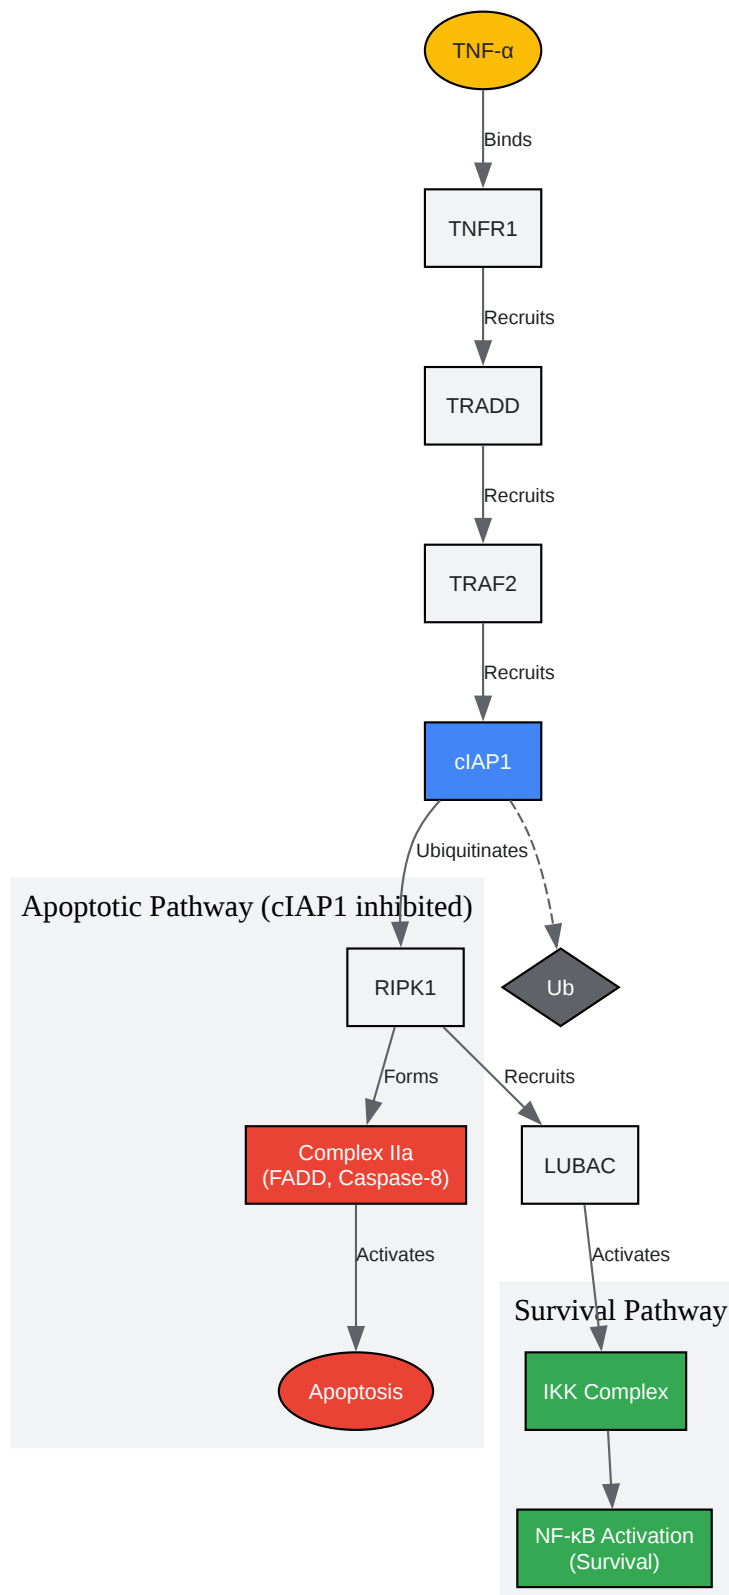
TNF-α

Binds

TNFR1

Recruits

TRADD

Recruits

TRAF2

Recruits

cIAP1

Ubiquitinates

Apoptotic Pathway (cIAP1 inhibited)

RIPK1

Ub

Forms

Recruits

Complex IIa
(FADD, Caspase-8)

LUBAC

Activates

Activates

Survival Pathway

Apoptosis

IKK Complex

NF-κB Activation
(Survival)